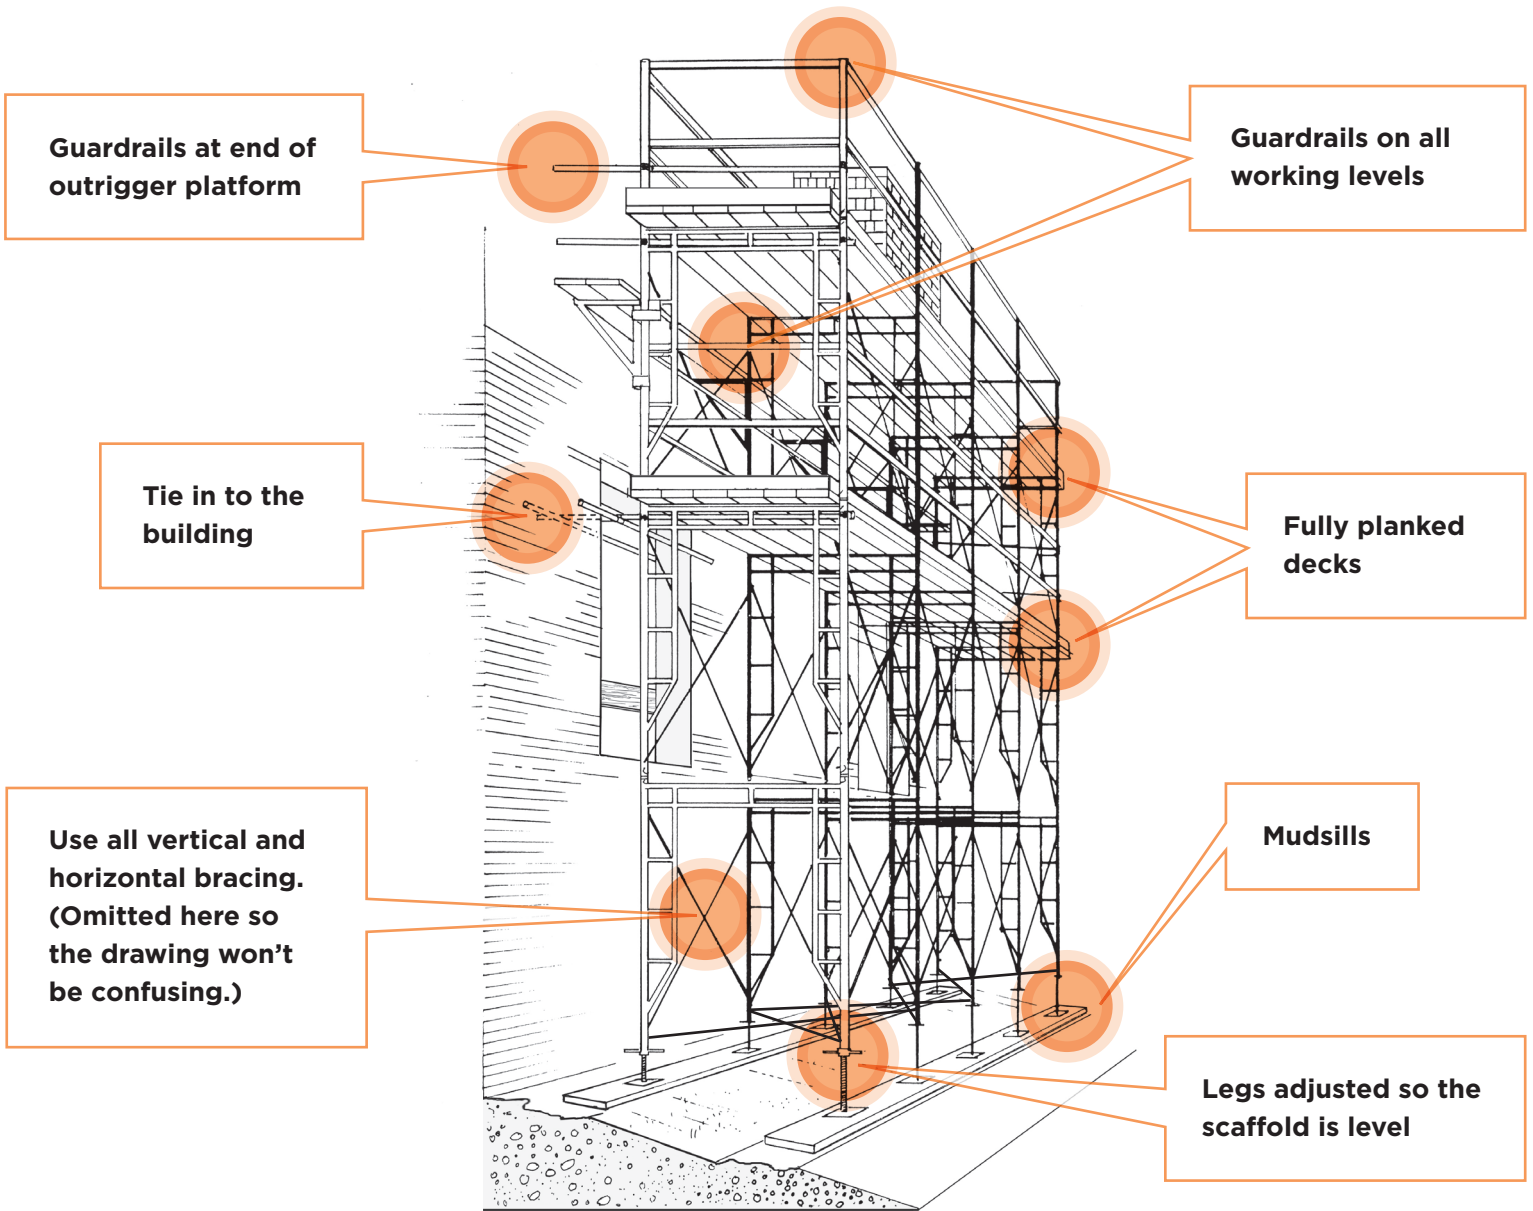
Guardrails at end of outrigger platform

Guardrails on all working levels

Tie in to the building

Fully planked decks

Use all vertical and horizontal bracing. (Omitted here so the drawing won't be confusing.)

Mudsills

Legs adjusted so the scaffold is level